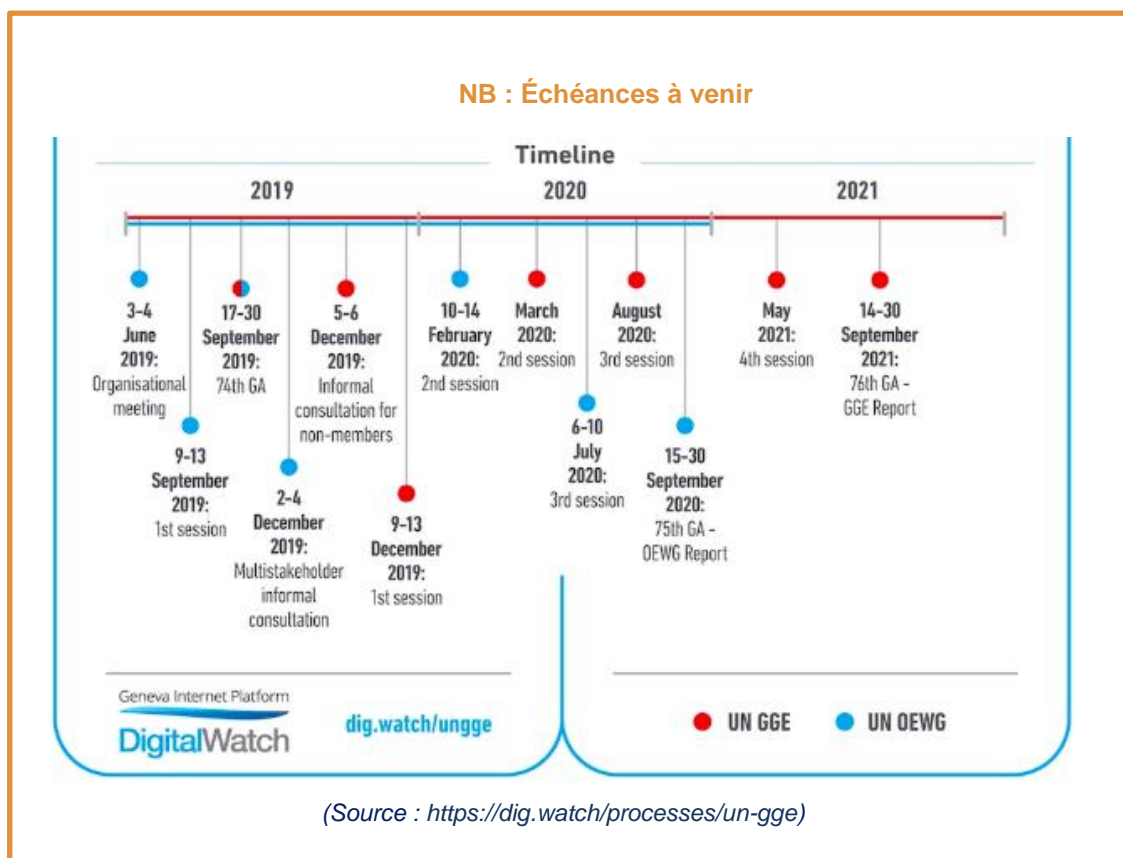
NB : Échéances à venir

Timeline

2019

2020

2021

3-4 June 2019: Organisational meeting

9-13 September 2019: 1st session

17-30 September 2019: 74th GA

2-4 December 2019: Multistakeholder informal consultation

5-6 December 2019: Informal consultation for non-members

9-13 December 2019: 1st session

10-14 February 2020: 2nd session

March 2020: 2nd session

6-10 July 2020: 3rd session

August 2020: 3rd session

15-30 September 2020: 75th GA - OEWG Report

May 2021: 4th session

14-30 September 2021: 76th GA - GGE Report

Geneva Internet Platform

DigitalWatch

dig.watch/ungge

UN GGE

UN OEWG

(Source : https://dig.watch/processes/un-gge)